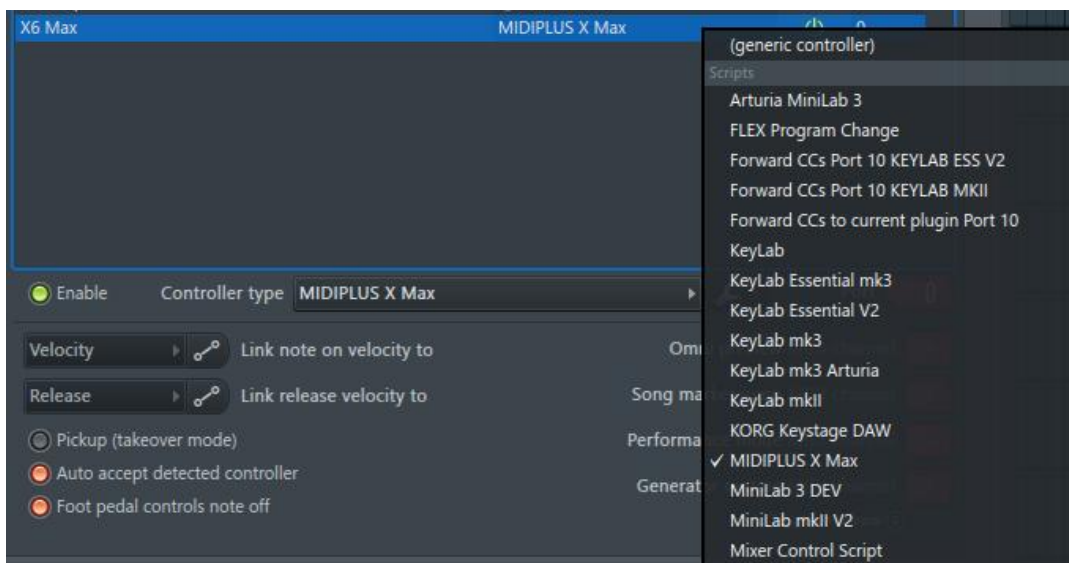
X6 Max MIDIPLUS X Max 0

(generic controller)
Scripts
Arturia MiniLab 3
FLEX Program Change
Forward CCs Port 10 KEYLAB ESS V2
Forward CCs Port 10 KEYLAB MKII
Forward CCs to current plugin Port 10
KeyLab
KeyLab Essential mk3
KeyLab Essential V2
KeyLab mk3
KeyLab mk3 Arturia
KeyLab mkII
KORG Keystage DAW
✓ MIDIPLUS X Max
MiniLab 3 DEV
MiniLab mkII V2
Mixer Control Script

Enable Controller type MIDIPLUS X Max

Velocity Link note on velocity to
Release Link release velocity to
Pickup (takeover mode)
Auto accept detected controller
Foot pedal controls note off

Omn
Song ma
Performa
Generat